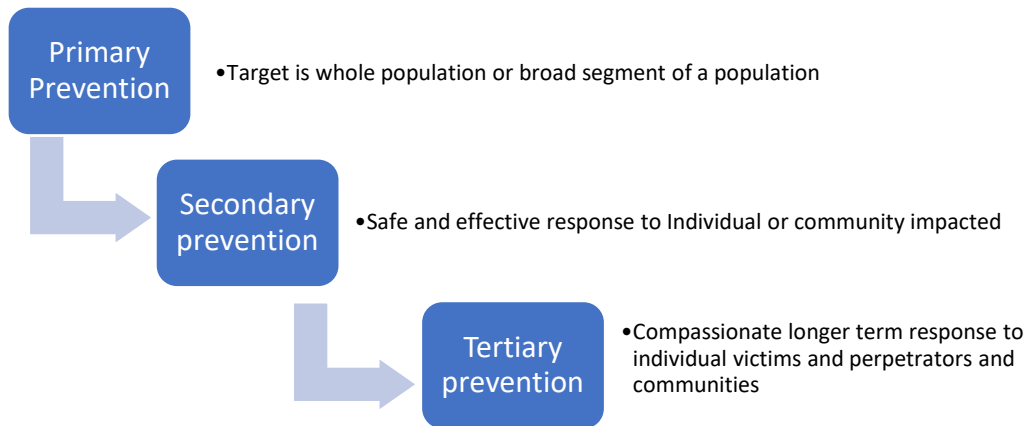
Primary Prevention

•Target is whole population or broad segment of a population

Secondary prevention

•Safe and effective response to Individual or community impacted

Tertiary prevention

•Compassionate longer term response to individual victims and perpetrators and communities